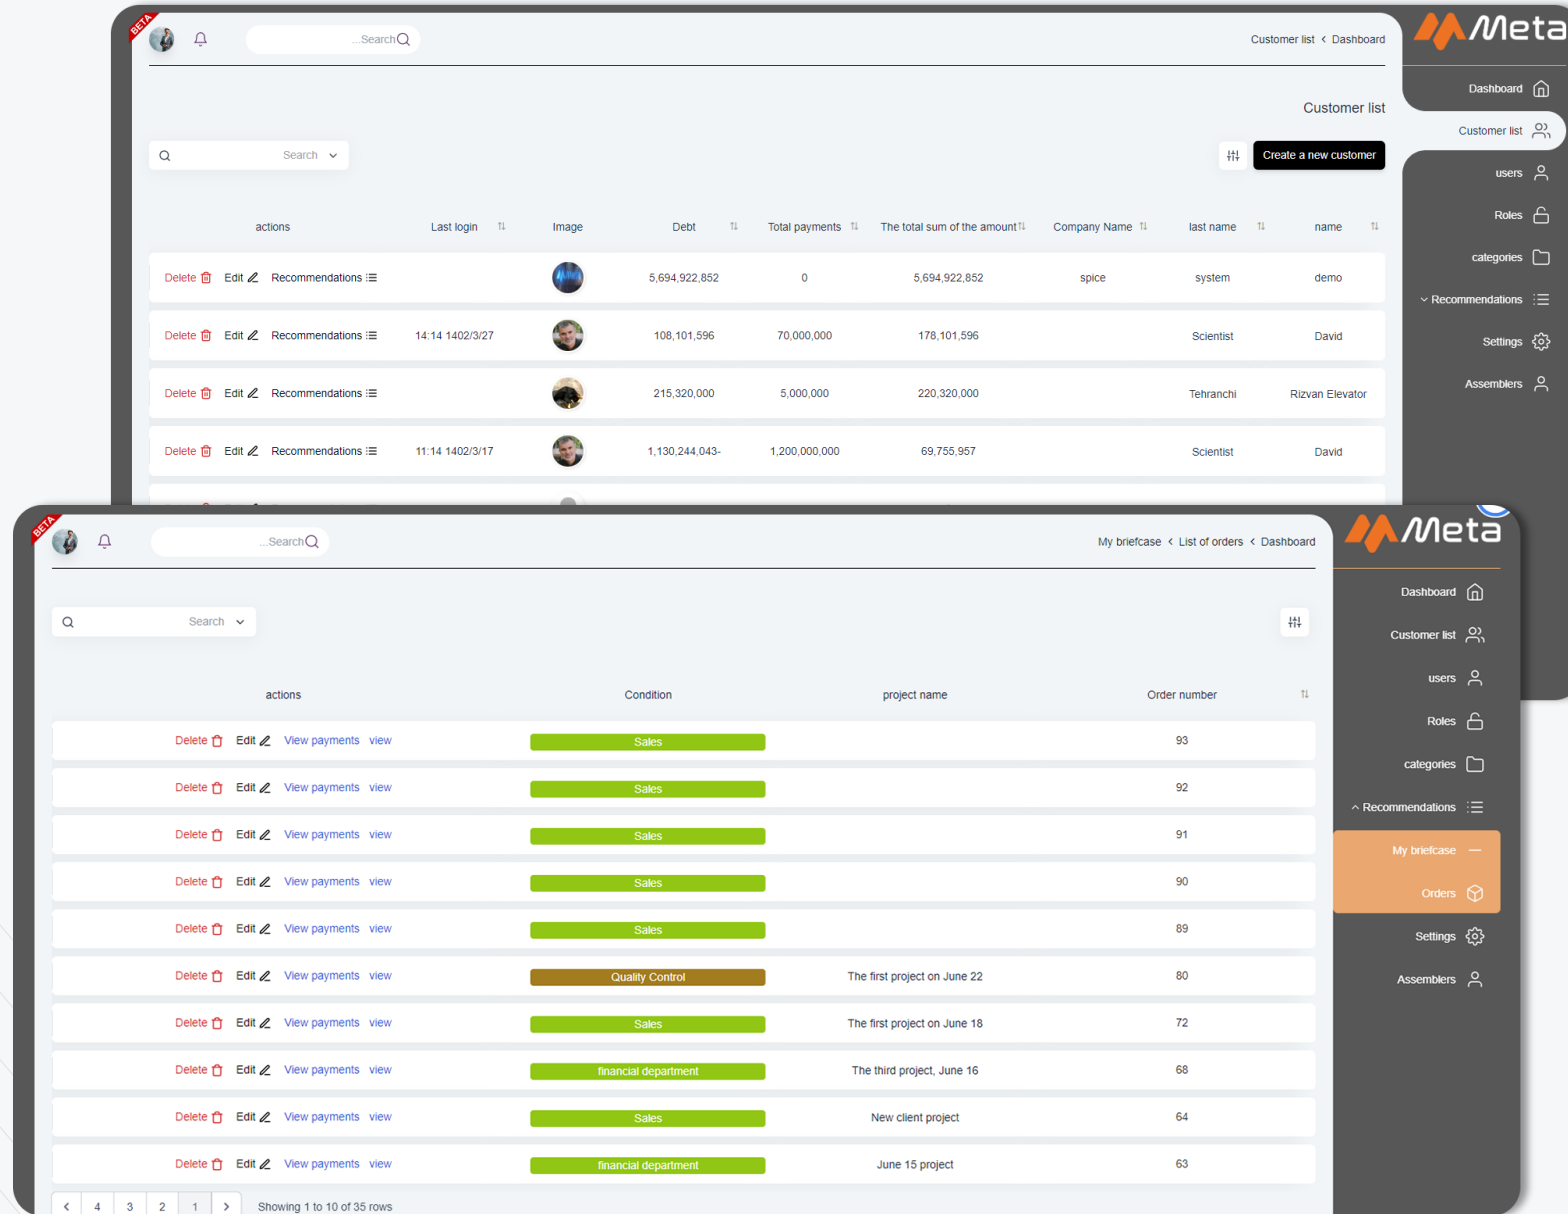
BETA

...Search

Customer list < Dashboard

Meta

Dashboard
Customer list
users
Roles
categories
Recommendations
Settings
Assemblers

Customer list

Search

Create a new customer

| actions | Last login | Image | Debt | Total payments | The total sum of the amount | Company Name | last name | name |
|---|---|---|---|---|---|---|---|---|
| Delete Edit Recommendations | | | 5,694,922,852 | 0 | 5,694,922,852 | spice | system | demo |
| Delete Edit Recommendations | 14:14 1402/3/27 | | 108,101,596 | 70,000,000 | 178,101,596 | | Scientist | David |
| Delete Edit Recommendations | | | 215,320,000 | 5,000,000 | 220,320,000 | | Tehranchi | Rizvan Elevator |
| Delete Edit Recommendations | 11:14 1402/3/17 | | 1,130,244,043- | 1,200,000,000 | 69,755,957 | | Scientist | David |

BETA

...Search

My briefcase < List of orders < Dashboard

Meta

Dashboard
Customer list
users
Roles
categories
Recommendations
My briefcase
Orders
Settings
Assemblers

Search

| actions | Condition | project name | Order number |
|---|---|---|---|
| Delete Edit View payments view | Sales | | 93 |
| Delete Edit View payments view | Sales | | 92 |
| Delete Edit View payments view | Sales | | 91 |
| Delete Edit View payments view | Sales | | 90 |
| Delete Edit View payments view | Sales | | 89 |
| Delete Edit View payments view | Quality Control | The first project on June 22 | 80 |
| Delete Edit View payments view | Sales | The first project on June 18 | 72 |
| Delete Edit View payments view | financial department | The third project, June 16 | 68 |
| Delete Edit View payments view | Sales | New client project | 64 |
| Delete Edit View payments view | financial department | June 15 project | 63 |

< 4 3 2 1 >

Showing 1 to 10 of 35 rows